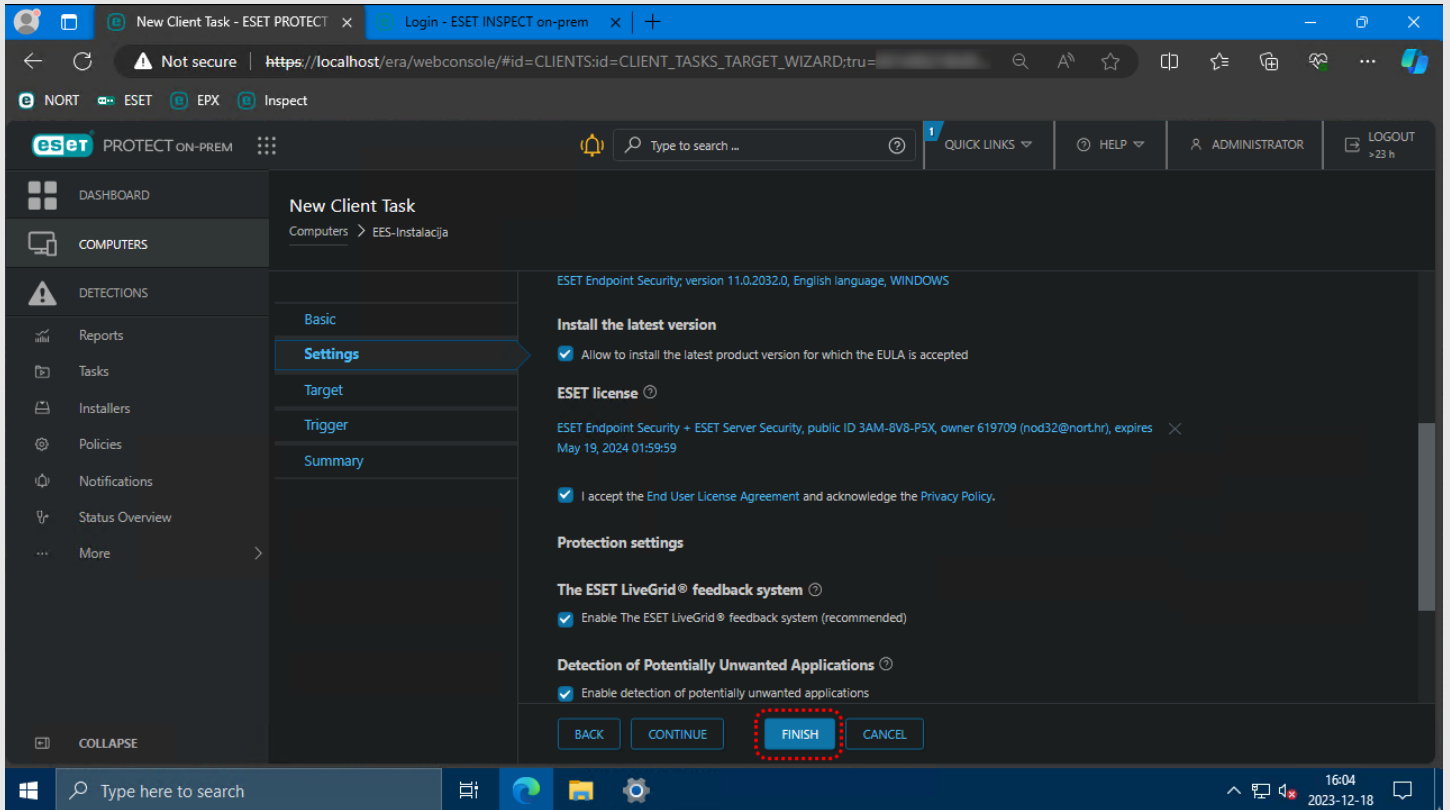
New Client Task - ESET PROTECT
Login - ESET INSPECT on-prem

Not secure https://localhost/era/webconsole/#id=CLIENTS:id=CLIENT_TASKS_TARGET_WIZARD;tru=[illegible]

NORT ESET EPX Inspect

ESET PROTECT ON-PREM
Type to search ...
1 QUICK LINKS
HELP
ADMINISTRATOR
LOGOUT >23 h

DASHBOARD
COMPUTERS
DETECTIONS
Reports
Tasks
Installers
Policies
Notifications
Status Overview
More
COLLAPSE

New Client Task
Computers > EES-Instalacija

Basic
Settings
Target
Trigger
Summary

ESET Endpoint Security; version 11.0.2032.0, English language, WINDOWS

Install the latest version
Allow to install the latest product version for which the EULA is accepted

ESET license
ESET Endpoint Security + ESET Server Security, public ID 3AM-8V8-P5X, owner 619709 (nod32@nort.hr), expires May 19, 2024 01:59:59

I accept the End User License Agreement and acknowledge the Privacy Policy.

Protection settings

The ESET LiveGrid® feedback system
Enable The ESET LiveGrid® feedback system (recommended)

Detection of Potentially Unwanted Applications
Enable detection of potentially unwanted applications

BACK CONTINUE FINISH CANCEL

Type here to search
16:04
2023-12-18